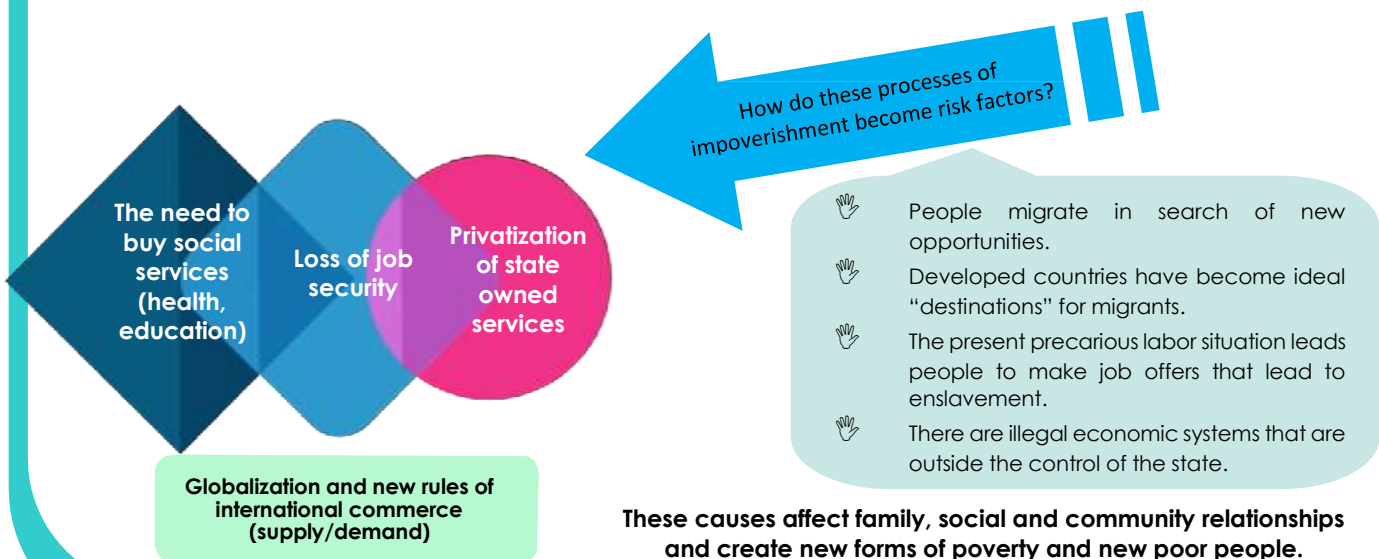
How do these processes of impoverishment become risk factors?

The need to buy social services (health, education)

Loss of job security

Privatization of state owned services

Globalization and new rules of international commerce (supply/demand)

People migrate in search of new opportunities.

Developed countries have become ideal “destinations” for migrants.

The present precarious labor situation leads people to make job offers that lead to enslavement.

There are illegal economic systems that are outside the control of the state.

These causes affect family, social and community relationships and create new forms of poverty and new poor people.